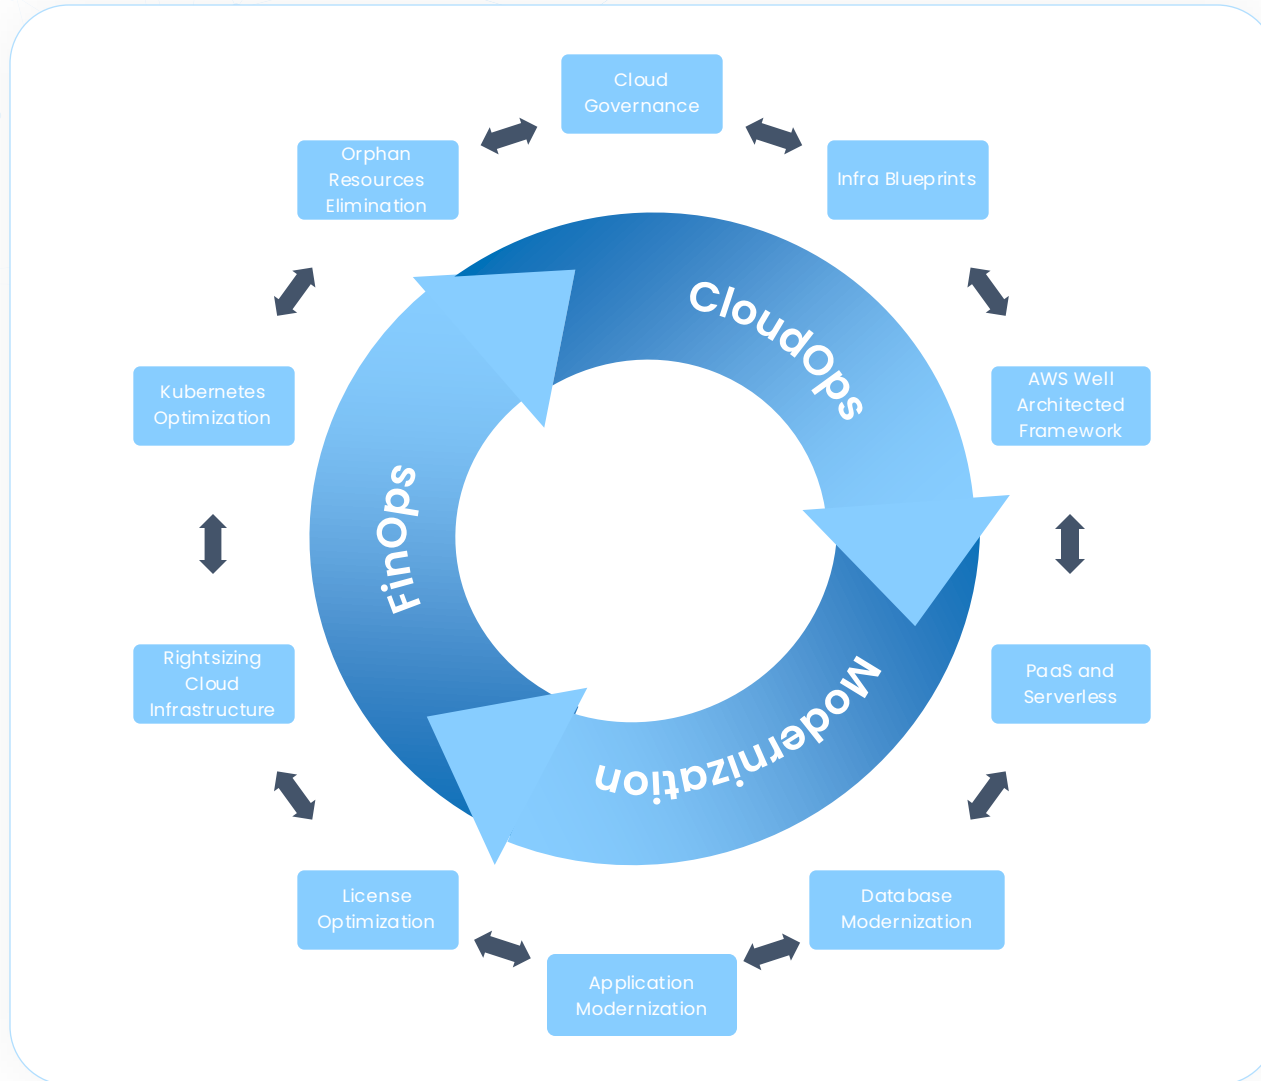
Cloud Governance

Infra Blueprints

AWS Well Architected Framework

PaaS and Serverless

Database Modernization

Application Modernization

License Optimization

Rightsizing Cloud Infrastructure

Kubernetes Optimization

Orphan Resources Elimination

CloudOps

Modernization

FinOps